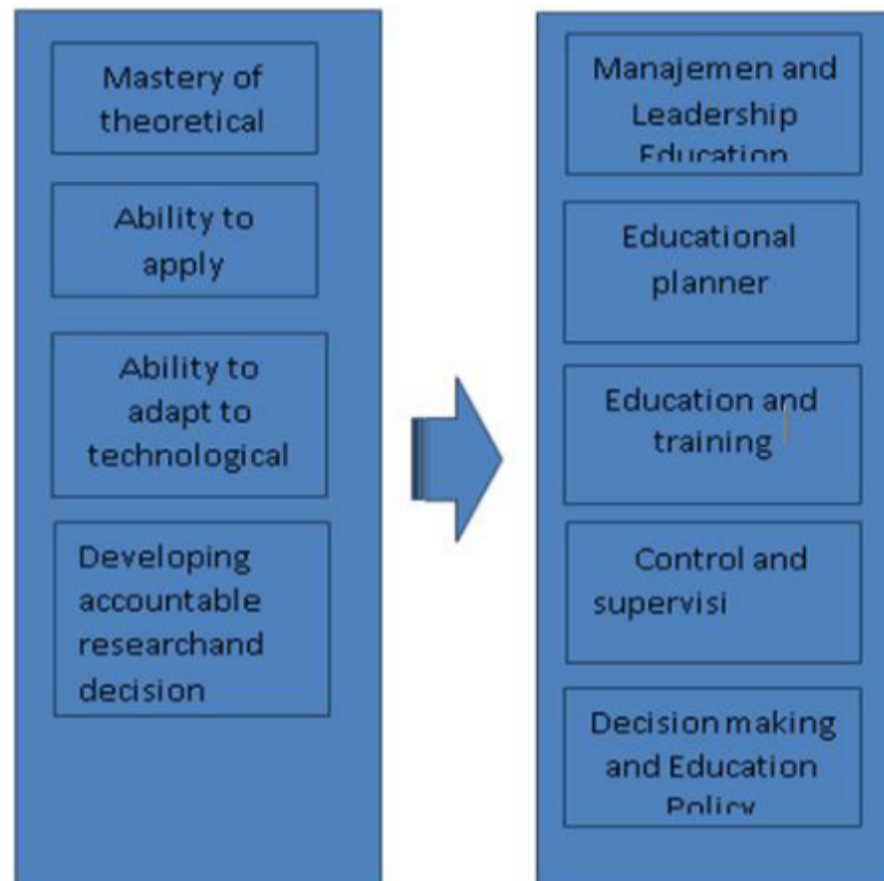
Mastery of theoretical

Ability to apply

Ability to adapt to technological

Developing accountable researchand decision

Manajemen and Leadership Education

Educational planner

Education and training

Control and supervisi

Decision making and Education Policy